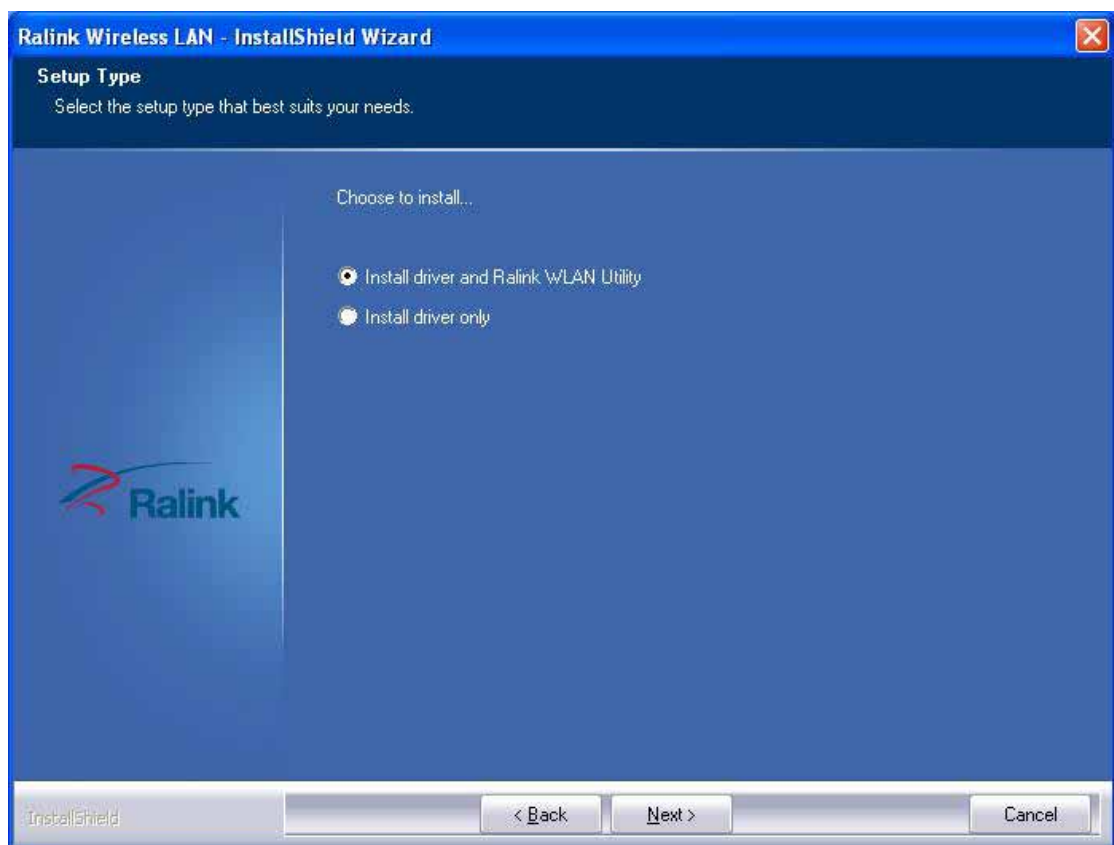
Ralink Wireless LAN - InstallShield Wizard

Setup Type

Select the setup type that best suits your needs.

Choose to install...

Install driver and Ralink WLAN Utility

Install driver only

Ralink

InstallShield

< Back

Next >

Cancel